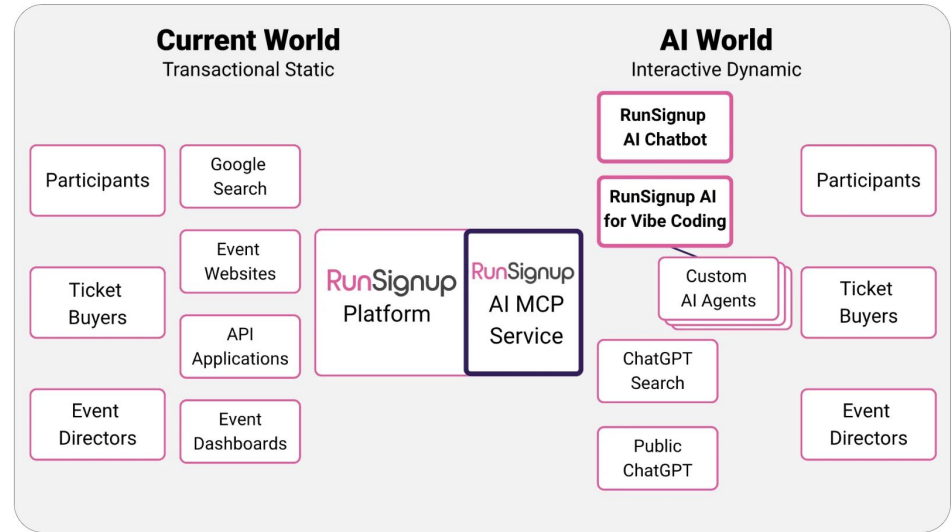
Current World
Transactional Static

Participants

Ticket Buyers

Event Directors

Google Search

Event Websites

API Applications

Event Dashboards

RunSignup Platform

RunSignup AI MCP Service

AI World
Interactive Dynamic

RunSignup AI Chatbot

RunSignup AI for Vibe Coding

Custom AI Agents

ChatGPT Search

Public ChatGPT

Participants

Ticket Buyers

Event Directors